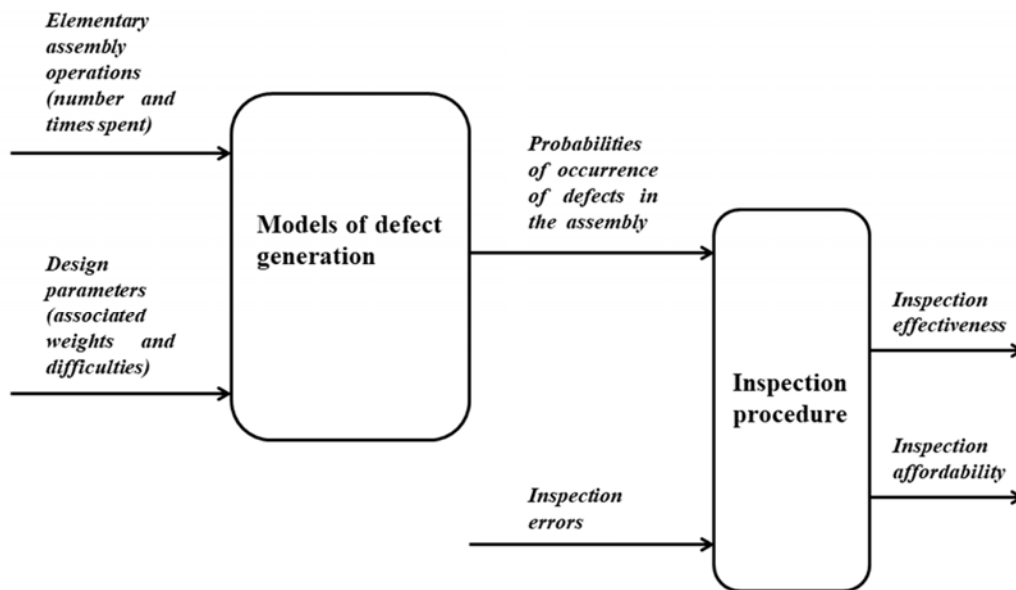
Elementary assembly operations (number and times spent)

Design parameters (associated weights and difficulties)

Models of defect generation

Probabilities of occurrence of defects in the assembly

Inspection errors

Inspection procedure

Inspection effectiveness

Inspection affordability